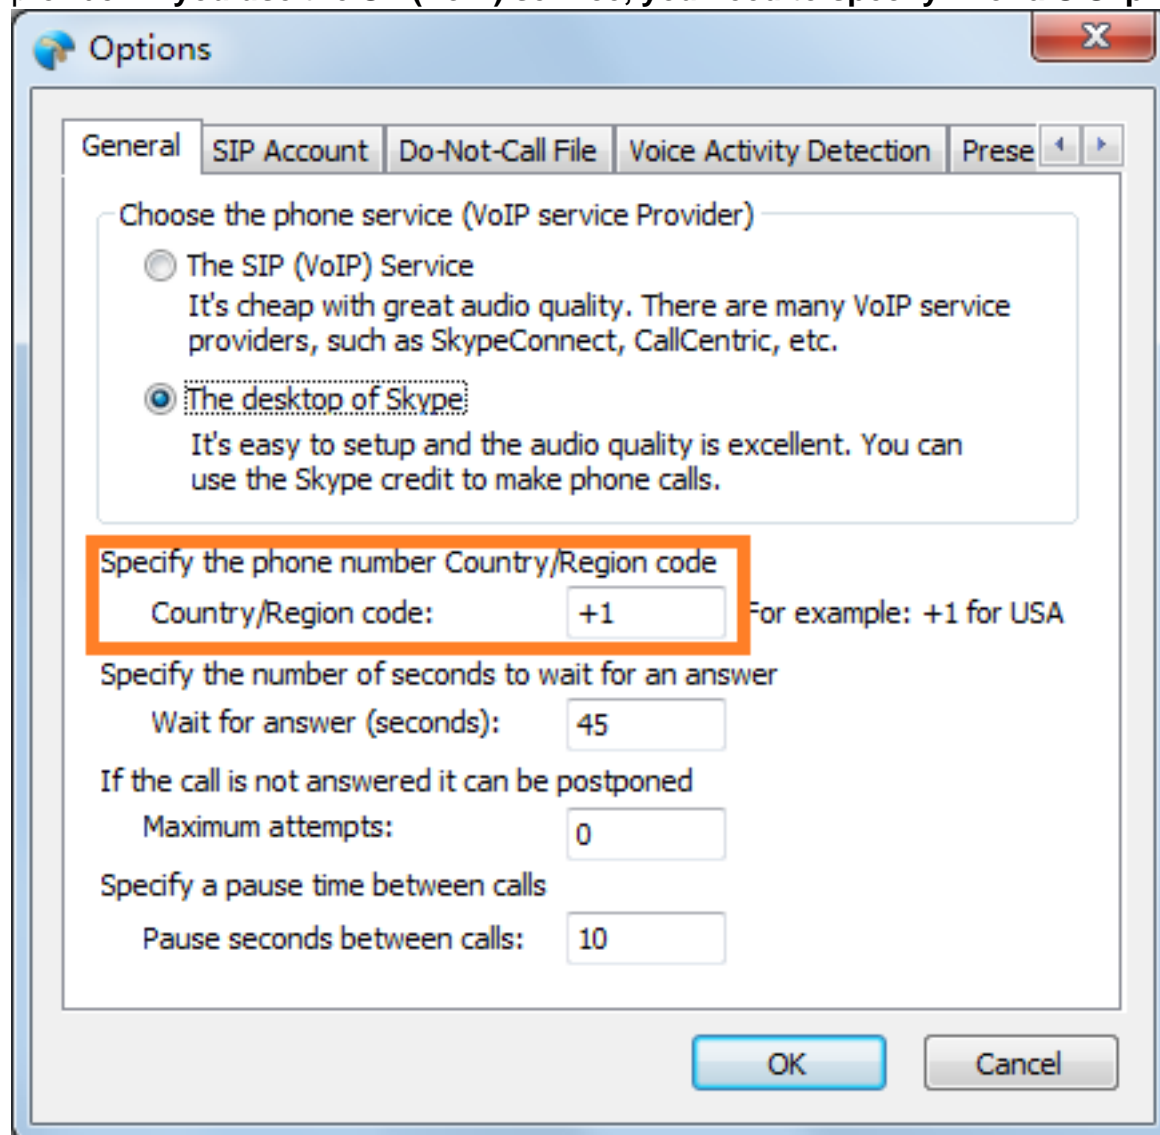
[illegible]

Options

General | SIP Account | Do-Not-Call File | Voice Activity Detection | Prese

Choose the phone service (VoIP service Provider)

The SIP (VoIP) Service
It's cheap with great audio quality. There are many VoIP service providers, such as SkypeConnect, CallCentric, etc.

The desktop of Skype
It's easy to setup and the audio quality is excellent. You can use the Skype credit to make phone calls.

Specify the phone number Country/Region code
Country/Region code: +1 For example: +1 for USA

Specify the number of seconds to wait for an answer
Wait for answer (seconds): 45

If the call is not answered it can be postponed
Maximum attempts: 0

Specify a pause time between calls
Pause seconds between calls: 10

OK Cancel